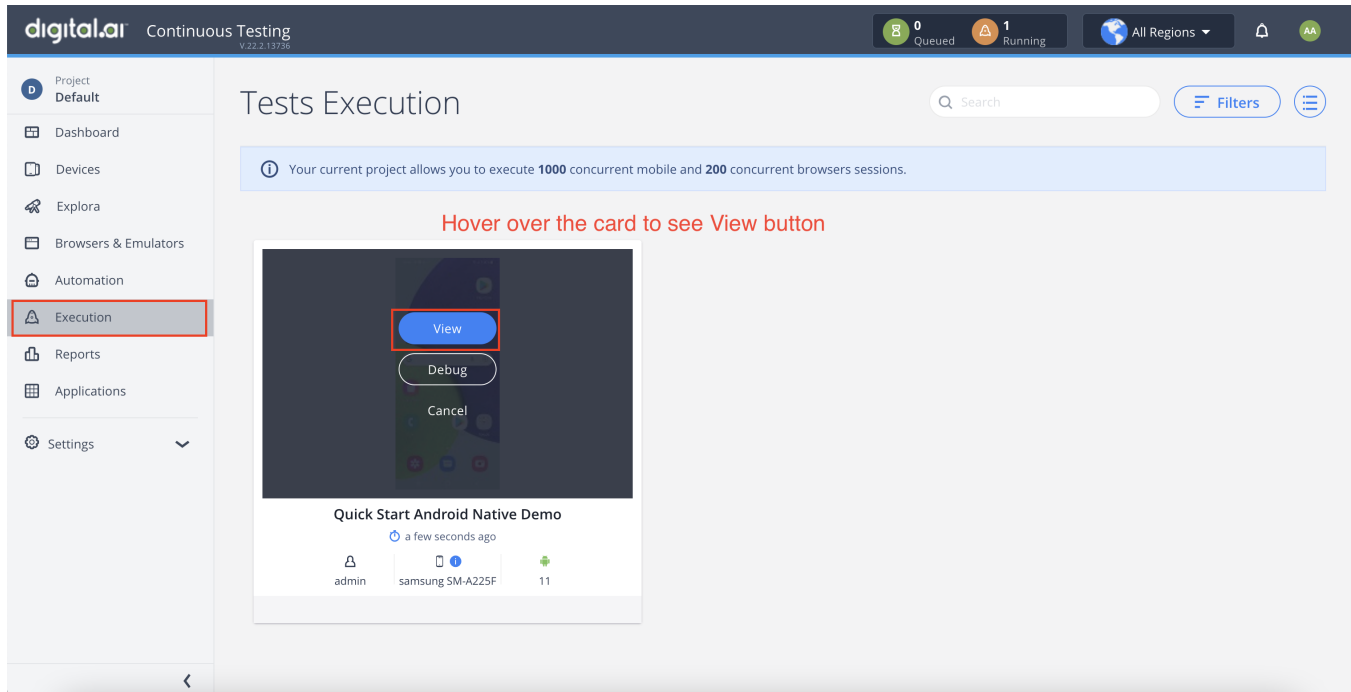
digital.ai Continuous Testing
V.22.2.13736

0 Queued
1 Running
All Regions
AA

D Project
Default

Dashboard
Devices
Explora
Browsers & Emulators
Automation
Execution
Reports
Applications
Settings

Tests Execution

Search
Filters

Your current project allows you to execute **1000** concurrent mobile and **200** concurrent browsers sessions.

Hover over the card to see View button

View
Debug
Cancel

Quick Start Android Native Demo
a few seconds ago

admin
samsung SM-A225F
11